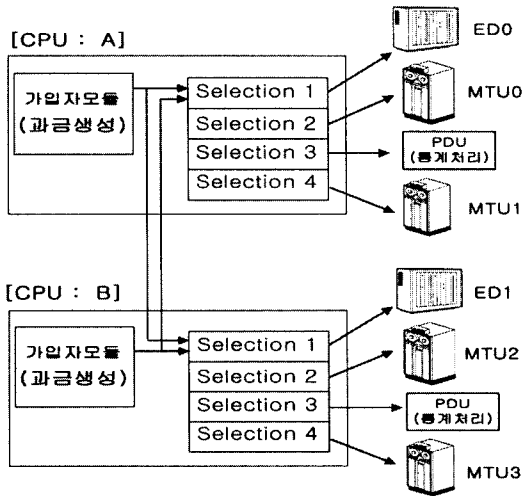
[CPU : A]

가입자모듈 (과금생성)

Selection 1
Selection 2
Selection 3
Selection 4

ED0
MTU0
PDU (통계처리)
MTU1

[CPU : B]

가입자모듈 (과금생성)

Selection 1
Selection 2
Selection 3
Selection 4

ED1
MTU2
PDU (통계처리)
MTU3